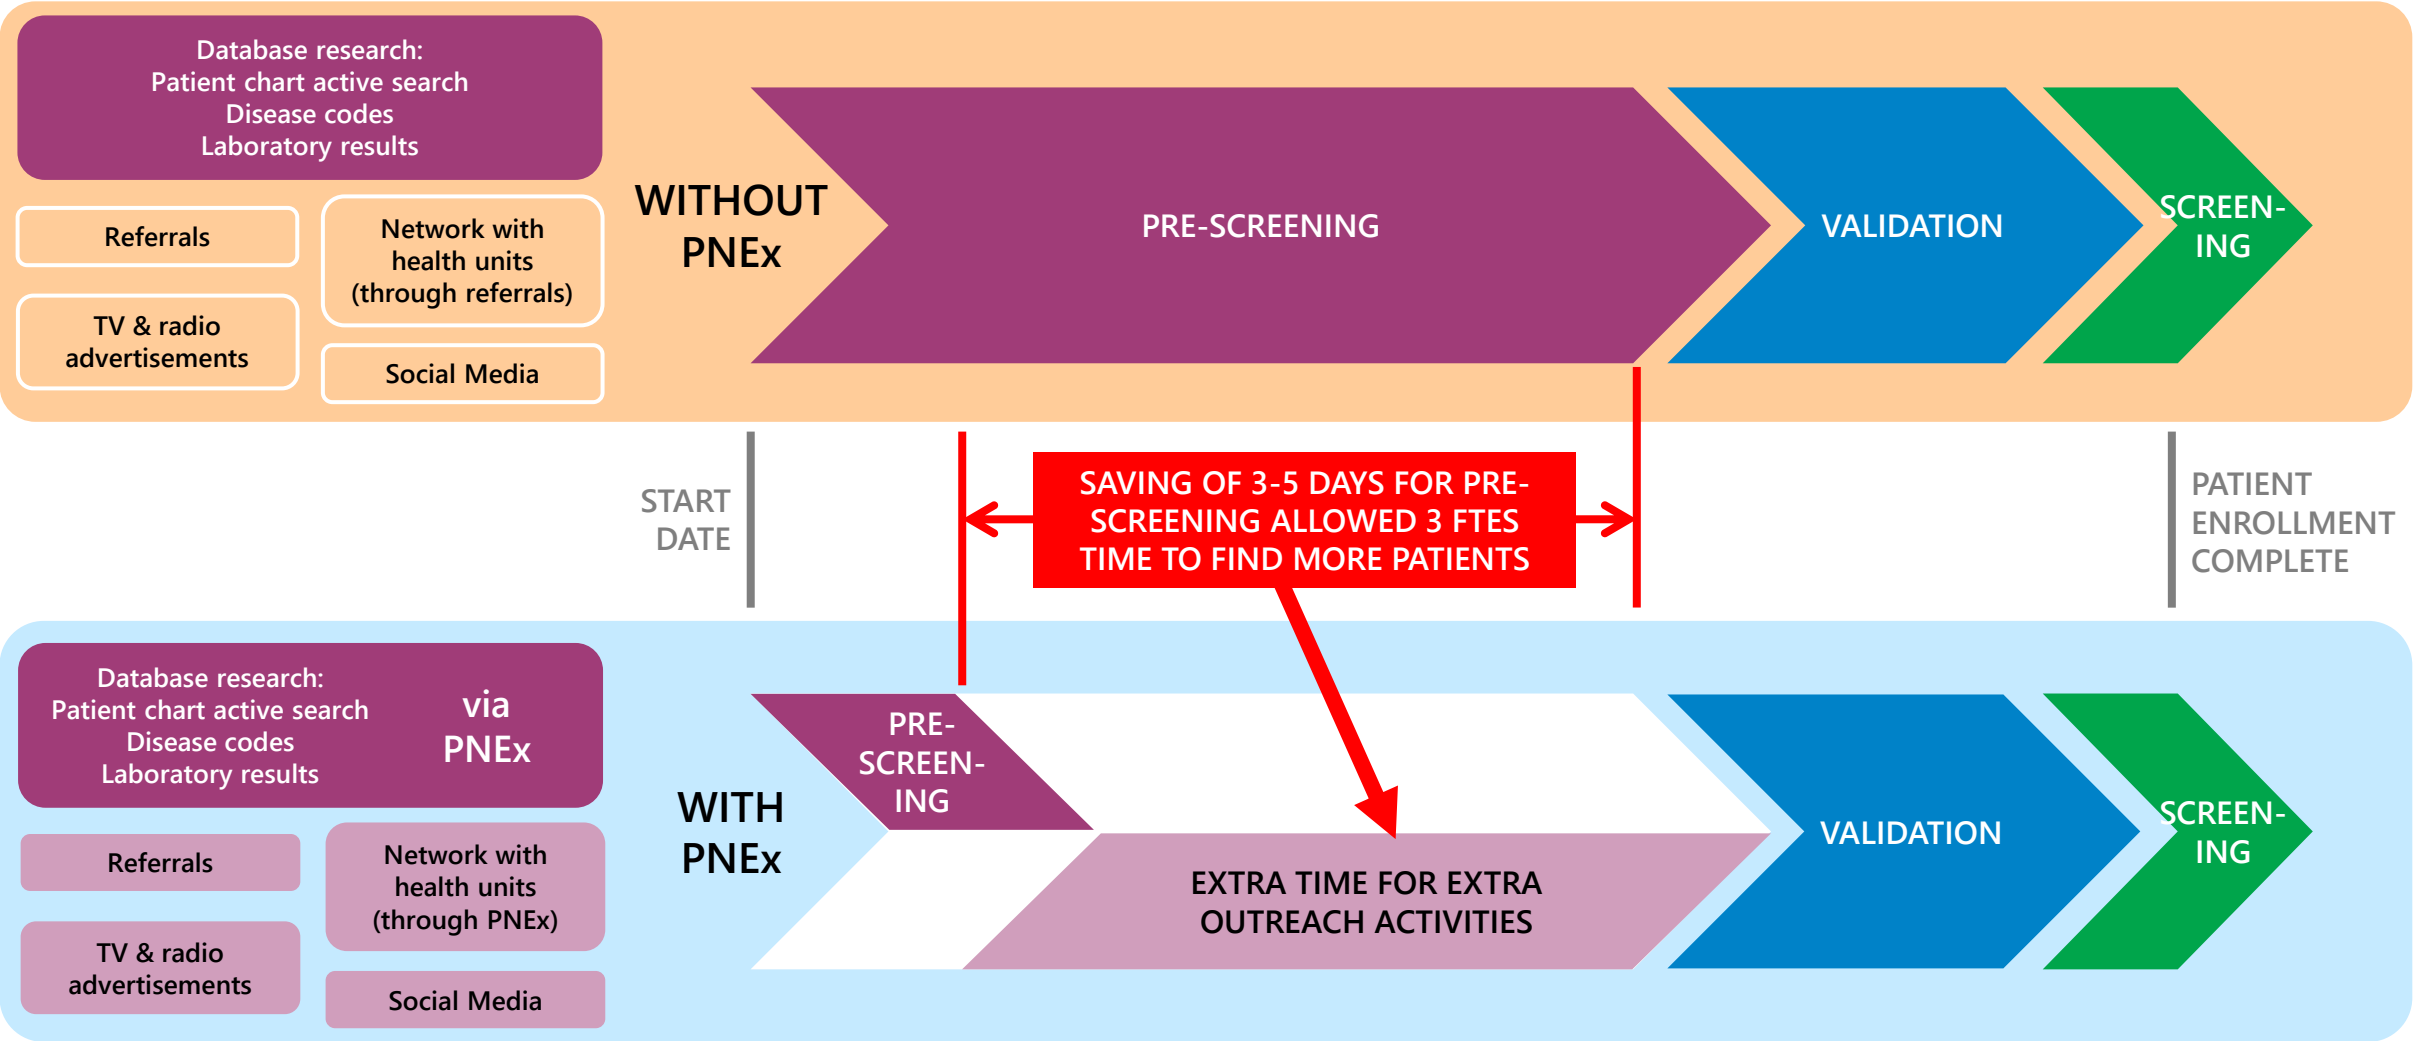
Database research:
Patient chart active search
Disease codes
Laboratory results

Referrals

Network with health units (through referrals)

TV & radio advertisements

Social Media

WITHOUT PNEx

PRE-SCREENING

VALIDATION

SCREEN-ING

START DATE

SAVING OF 3-5 DAYS FOR PRE-SCREENING ALLOWED 3 FTES TIME TO FIND MORE PATIENTS

PATIENT ENROLLMENT COMPLETE

Database research:
Patient chart active search
Disease codes
Laboratory results

via PNEx

Referrals

Network with health units (through PNEx)

TV & radio advertisements

Social Media

WITH PNEx

PRE-SCREEN-ING

EXTRA TIME FOR EXTRA OUTREACH ACTIVITIES

VALIDATION

SCREEN-ING